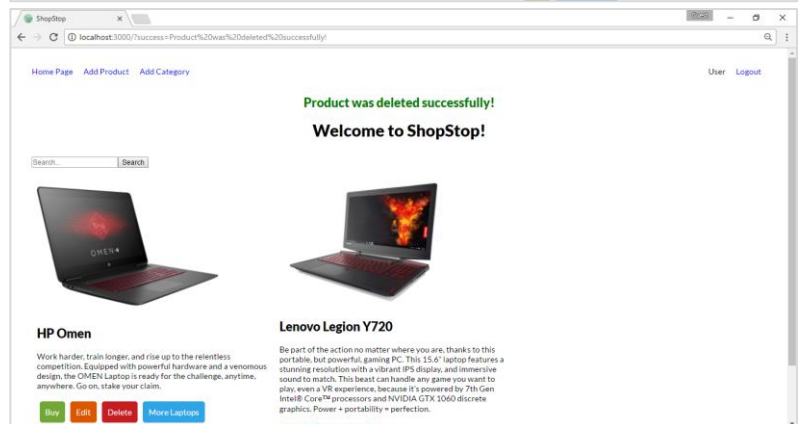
ShopStop

localhost:3000/?success=Product%20was%20deleted%20successfully!

Home Page Add Product Add Category

User Logout

Product was deleted successfully!

Welcome to ShopStop!

Search...

Search

OMEN

HP Omen

Work harder, train longer, and rise up to the relentless competition. Equipped with powerful hardware and a venomous design, the OMEN Laptop is ready for the challenge, anytime, anywhere. Go on, stake your claim.

Buy Edit Delete More Laptops

Lenovo Legion Y720

Be part of the action no matter where you are, thanks to this portable, but powerful, gaming PC. This 15.6" laptop features a stunning resolution with a vibrant IPS display, and immersive sound to match. This beast can handle any game you want to play, even a VR experience, because it's powered by 7th Gen Intel® Core™ processors and NVIDIA GTX 1060 discrete graphics. Power + portability = perfection.